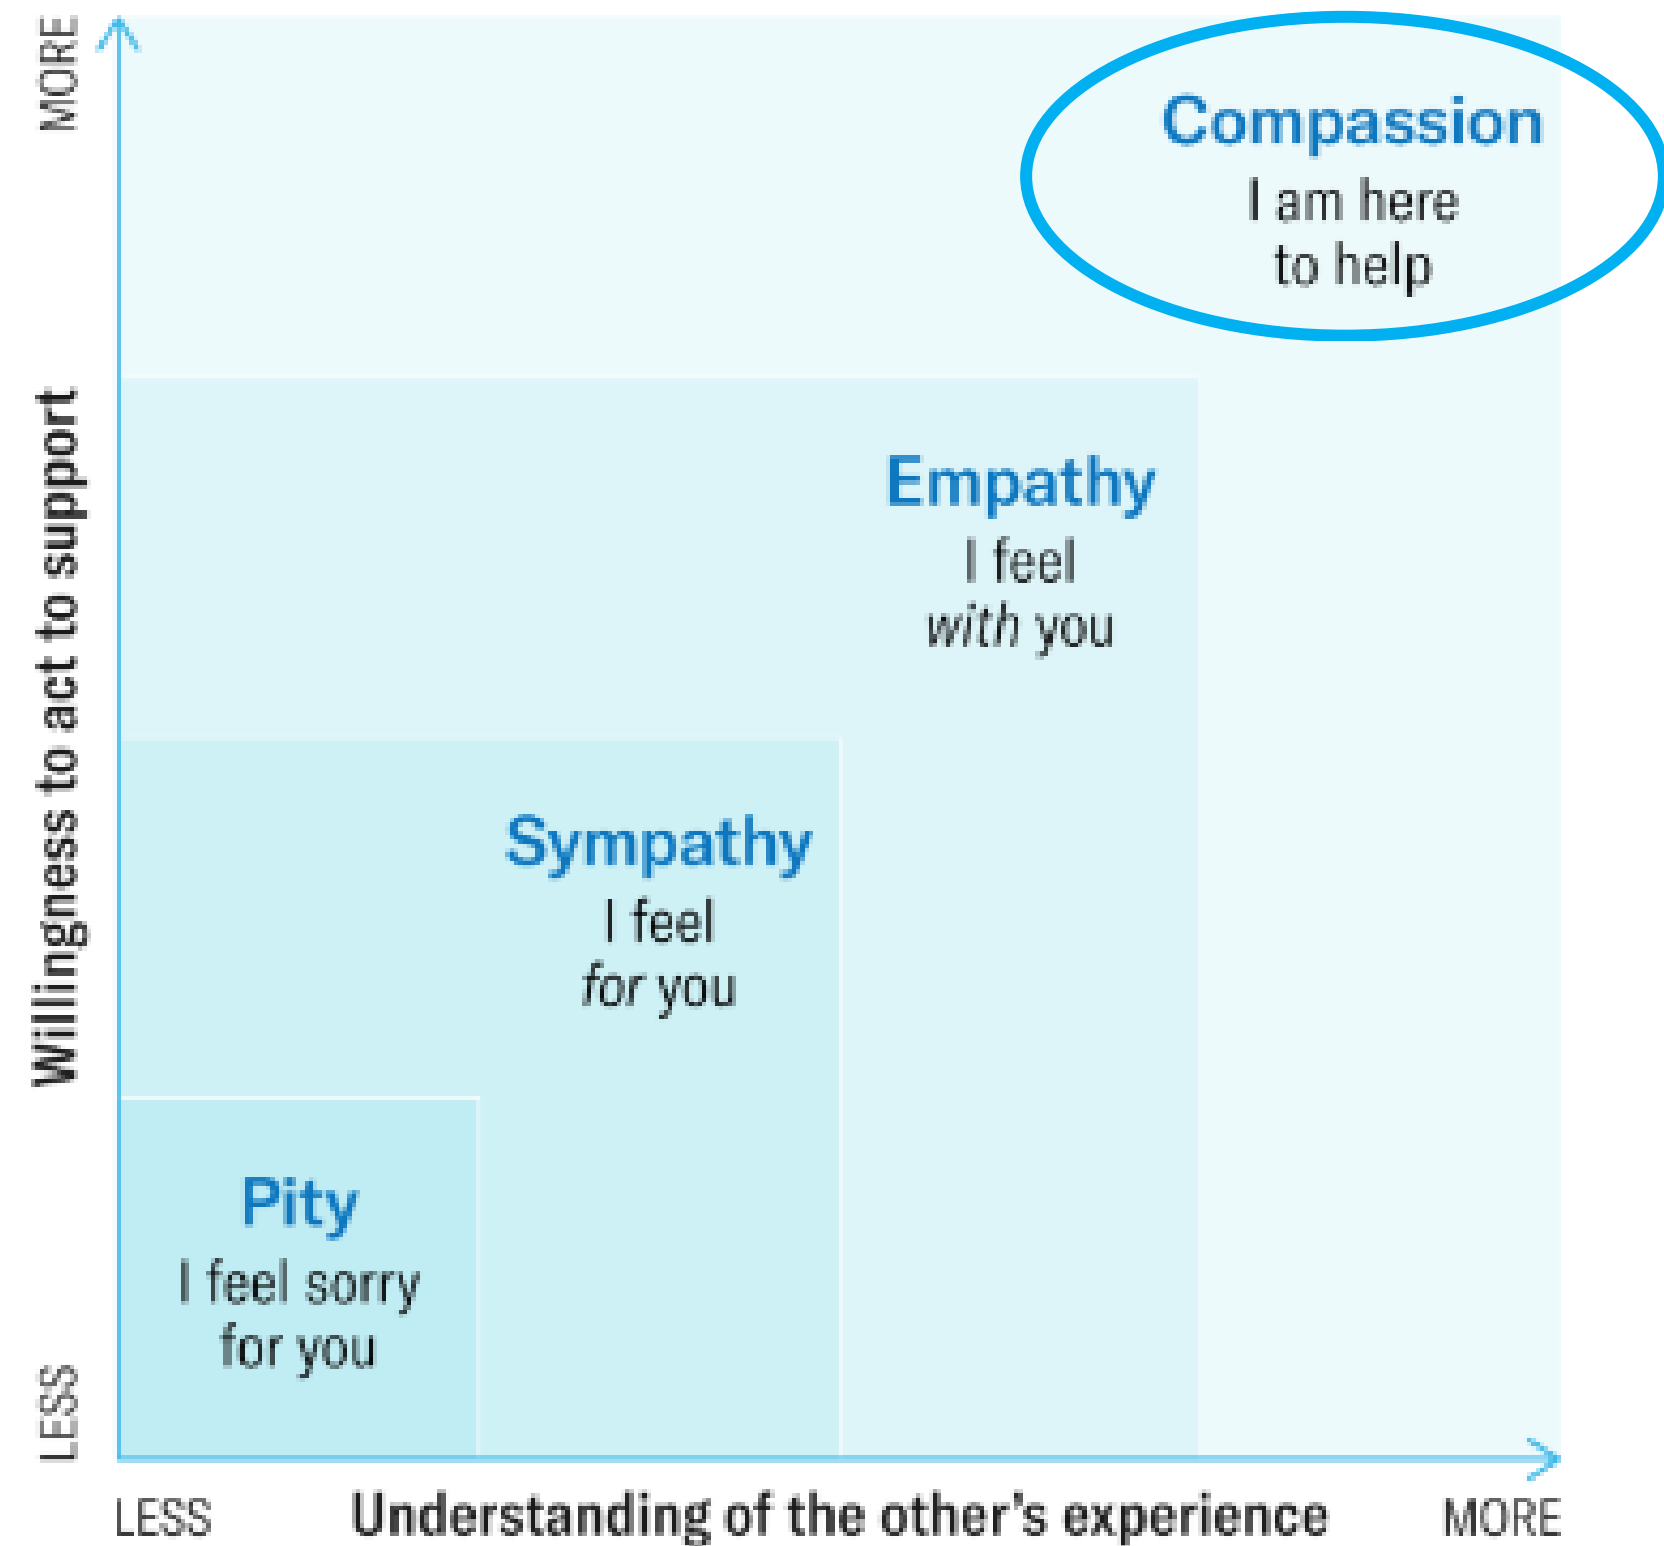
MORE

Willingness to act to support

LESS

Compassion
I am here to help

Empathy
I feel *with* you

Sympathy
I feel *for* you

Pity
I feel sorry for you

LESS

Understanding of the other's experience

MORE